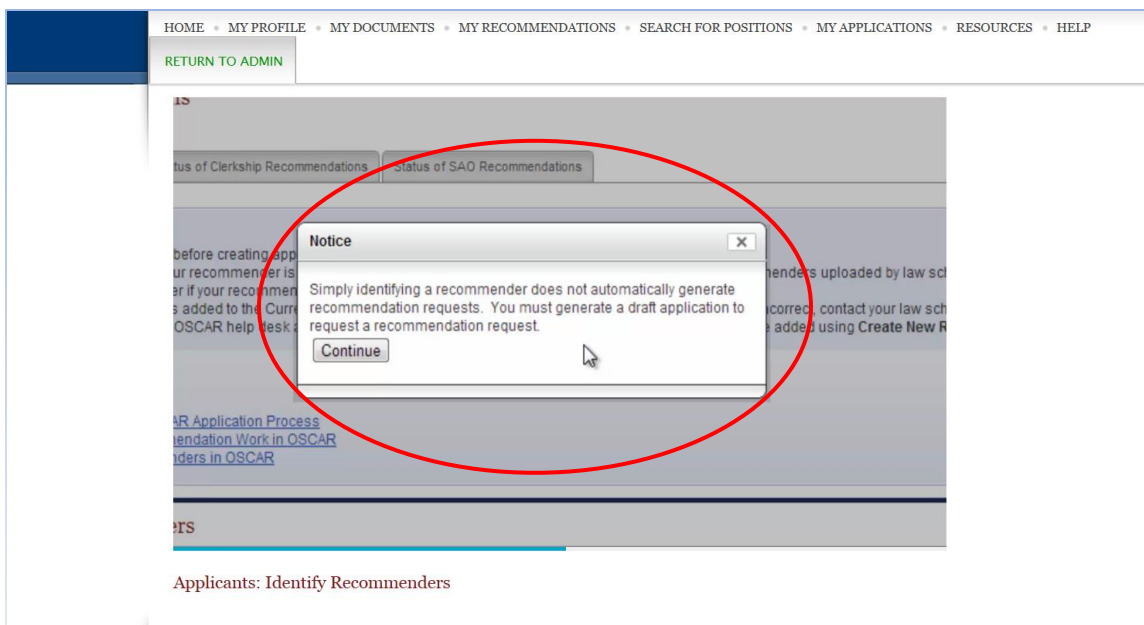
HOME • MY PROFILE • MY DOCUMENTS • MY RECOMMENDATIONS • SEARCH FOR POSITIONS • MY APPLICATIONS • RESOURCES • HELP

RETURN TO ADMIN

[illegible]s

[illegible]tus of Clerkship Recommendations

Status of SAO Recommendations

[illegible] before creating app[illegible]
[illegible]ur recommender is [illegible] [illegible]nenders uploaded by law sch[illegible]
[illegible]er if your recomm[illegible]
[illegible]s added to the Curre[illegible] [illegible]correct, contact your law sch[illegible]
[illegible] OSCAR help desk a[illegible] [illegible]e added using Create New R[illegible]

Notice

Simply identifying a recommender does not automatically generate recommendation requests. You must generate a draft application to request a recommendation request.

Continue

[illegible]AR Application Process
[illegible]nendation Work in OSCAR
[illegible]nders in OSCAR

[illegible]ers

Applicants: Identify Recommenders